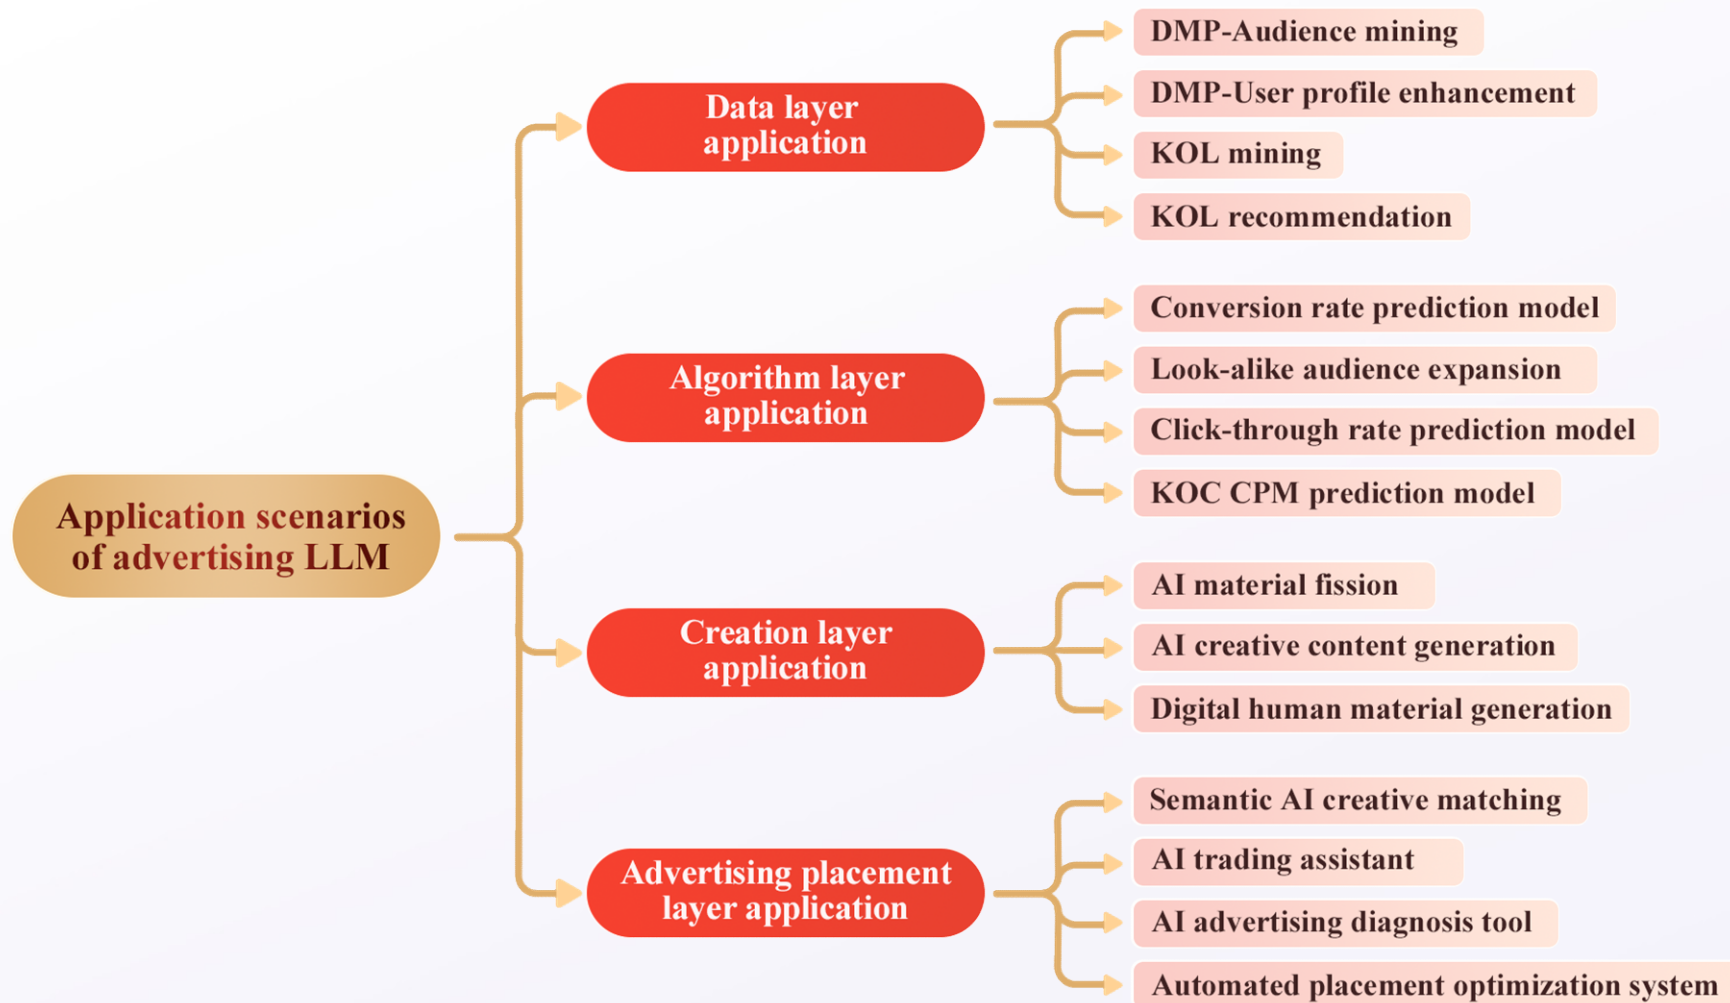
Application scenarios of advertising LLM

Data layer application

DMP-Audience mining

DMP-User profile enhancement

KOL mining

KOL recommendation

Algorithm layer application

Conversion rate prediction model

Look-alike audience expansion

Click-through rate prediction model

KOC CPM prediction model

Creation layer application

AI material fission

AI creative content generation

Digital human material generation

Advertising placement layer application

Semantic AI creative matching

AI trading assistant

AI advertising diagnosis tool

Automated placement optimization system